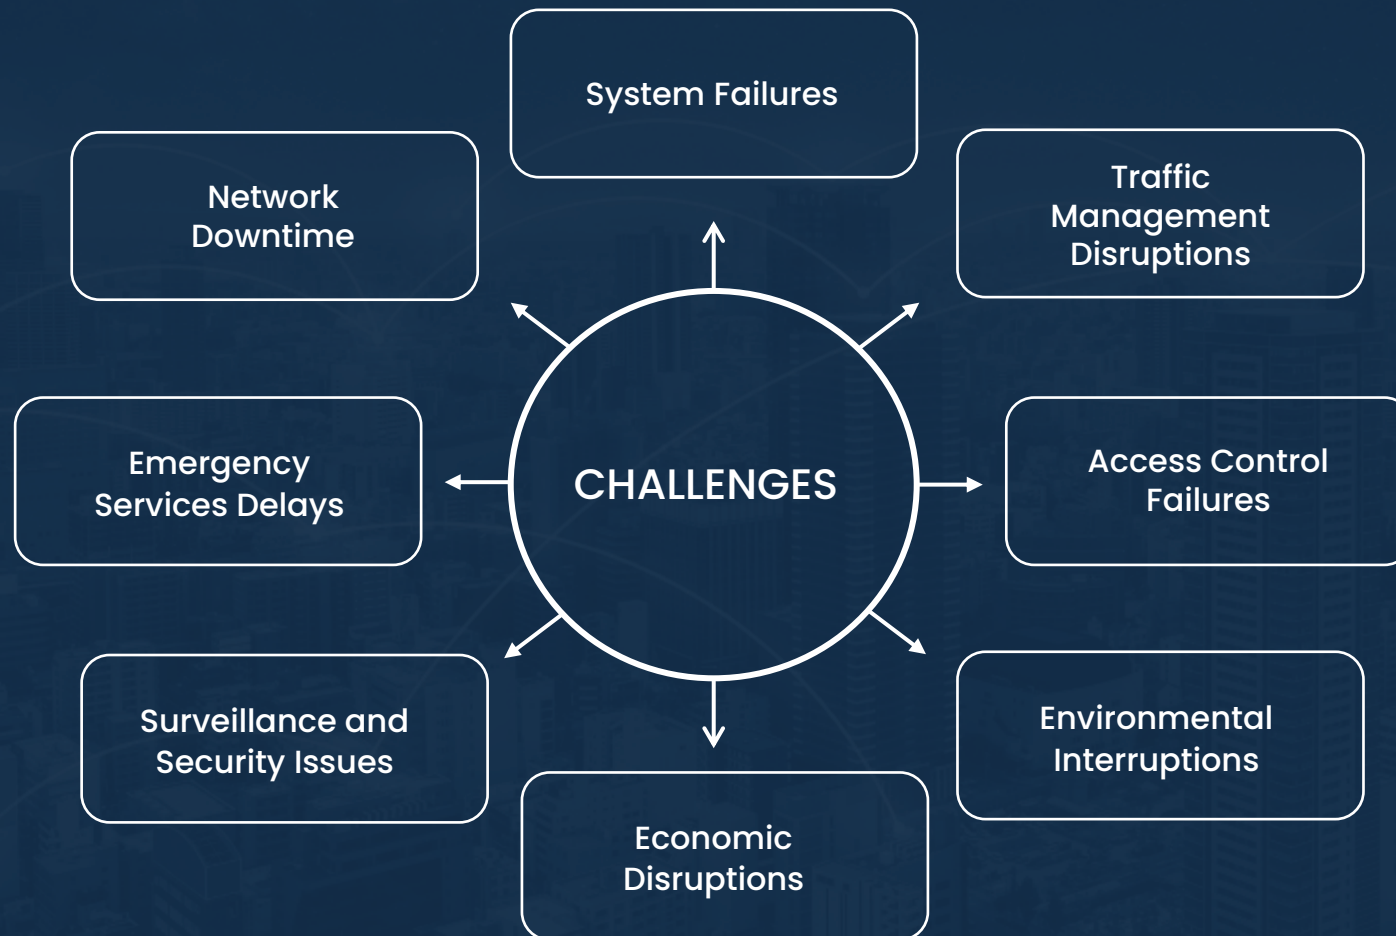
System Failures

Network Downtime

Traffic Management Disruptions

CHALLENGES

Emergency Services Delays

Access Control Failures

Surveillance and Security Issues

Environmental Interruptions

Economic Disruptions